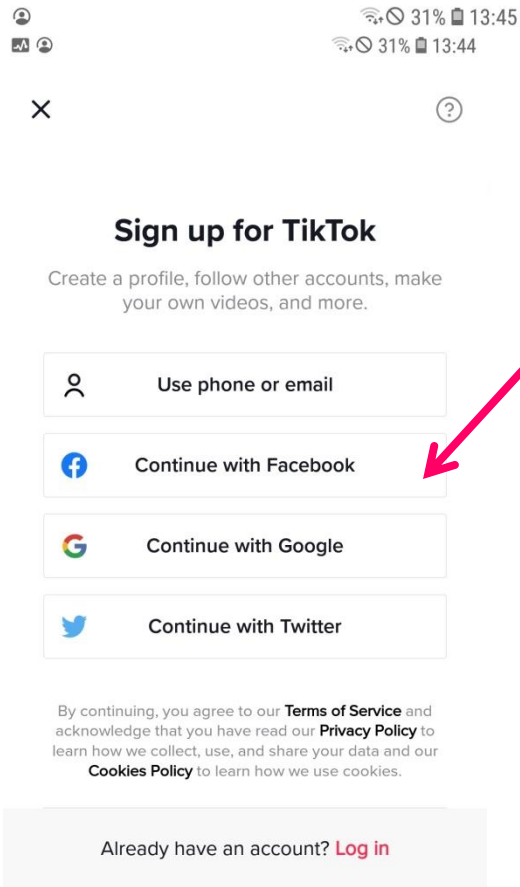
31% 13:45
31% 13:44

Sign up for TikTok

Create a profile, follow other accounts, make your own videos, and more.

Use phone or email

Continue with Facebook

Continue with Google

Continue with Twitter

By continuing, you agree to our Terms of Service and acknowledge that you have read our Privacy Policy to learn how we collect, use, and share your data and our Cookies Policy to learn how we use cookies.

Already have an account? Log in